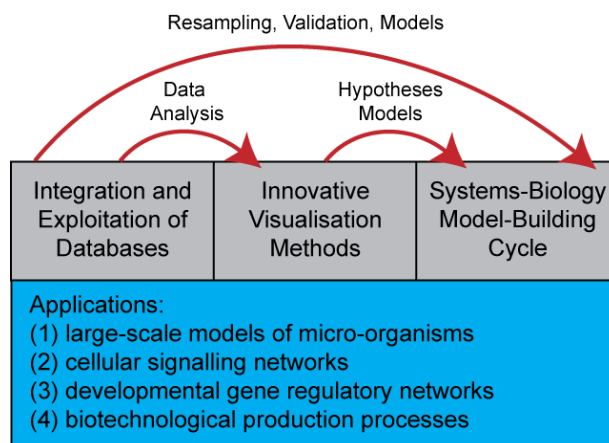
Resampling, Validation, Models

Data Analysis

Hypotheses Models

Integration and Exploitation of Databases

Innovative Visualisation Methods

Systems-Biology Model-Building Cycle

Applications:
(1) large-scale models of micro-organisms
(2) cellular signalling networks
(3) developmental gene regulatory networks
(4) biotechnological production processes